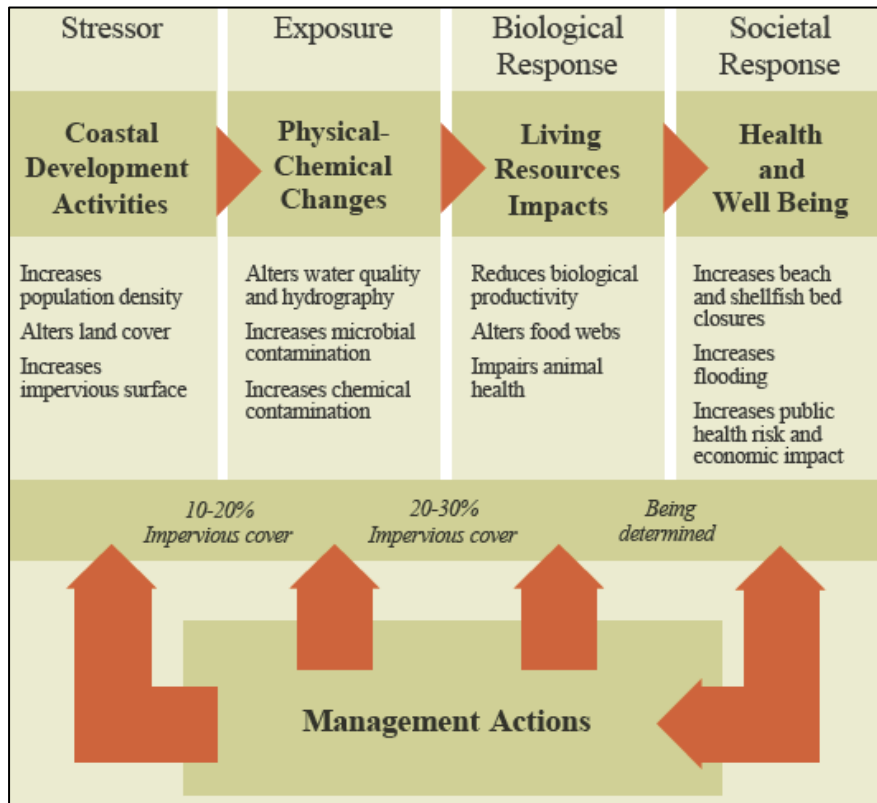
Stressor

Coastal Development Activities

Increases population density

Alters land cover

Increases impervious surface

Exposure

Physical-Chemical Changes

Alters water quality and hydrography

Increases microbial contamination

Increases chemical contamination

Biological Response

Living Resources Impacts

Reduces biological productivity

Alters food webs

Impairs animal health

Societal Response

Health and Well Being

Increases beach and shellfish bed closures

Increases flooding

Increases public health risk and economic impact

10-20% Impervious cover

20-30% Impervious cover

Being determined

Management Actions